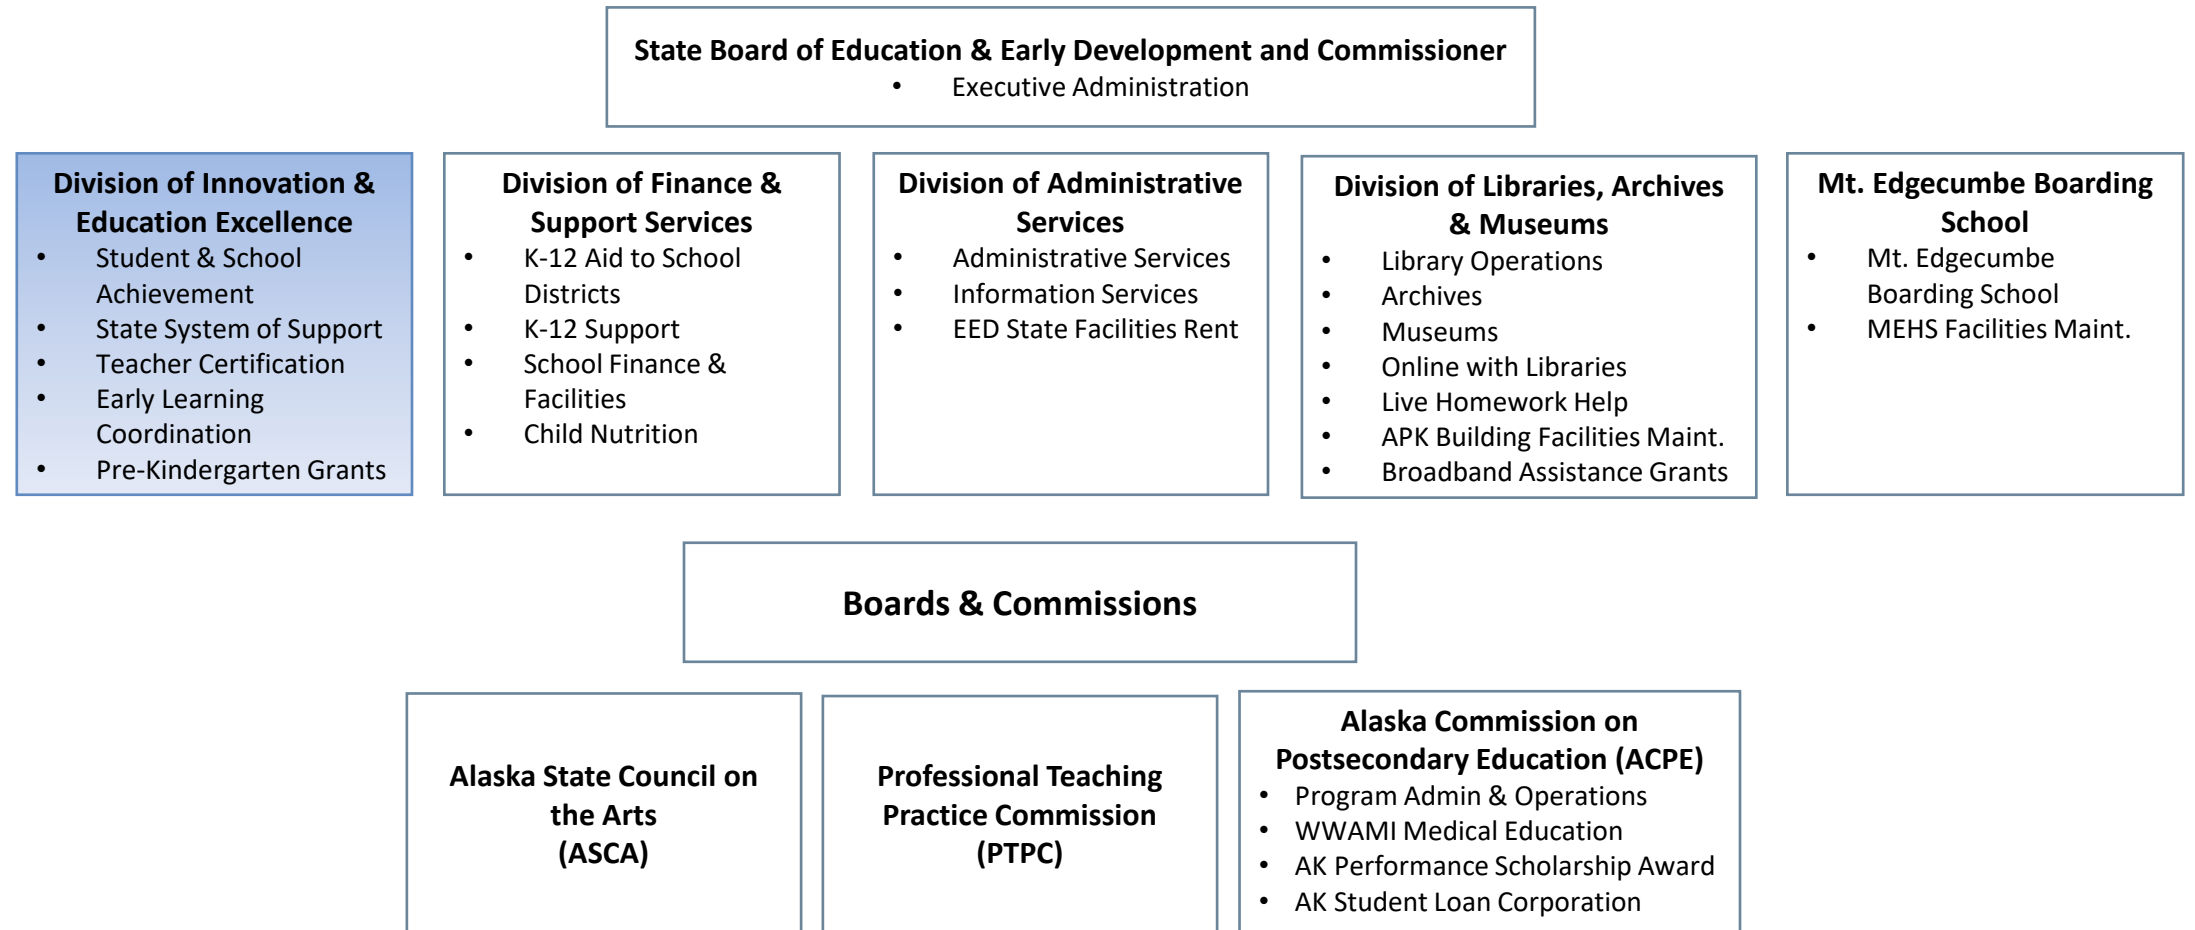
State Board of Education & Early Development and Commissioner
- Executive Administration

Division of Innovation & Education Excellence
- Student & School Achievement
- State System of Support
- Teacher Certification
- Early Learning Coordination
- Pre-Kindergarten Grants

Division of Finance & Support Services
- K-12 Aid to School Districts
- K-12 Support
- School Finance & Facilities
- Child Nutrition

Division of Administrative Services
- Administrative Services
- Information Services
- EED State Facilities Rent

Division of Libraries, Archives & Museums
- Library Operations
- Archives
- Museums
- Online with Libraries
- Live Homework Help
- APK Building Facilities Maint.
- Broadband Assistance Grants

Mt. Edgecumbe Boarding School
- Mt. Edgecumbe Boarding School
- MEHS Facilities Maint.

Boards & Commissions

Alaska State Council on the Arts (ASCA)

Professional Teaching Practice Commission (PTPC)

Alaska Commission on Postsecondary Education (ACPE)
- Program Admin & Operations
- WWAMI Medical Education
- AK Performance Scholarship Award
- AK Student Loan Corporation